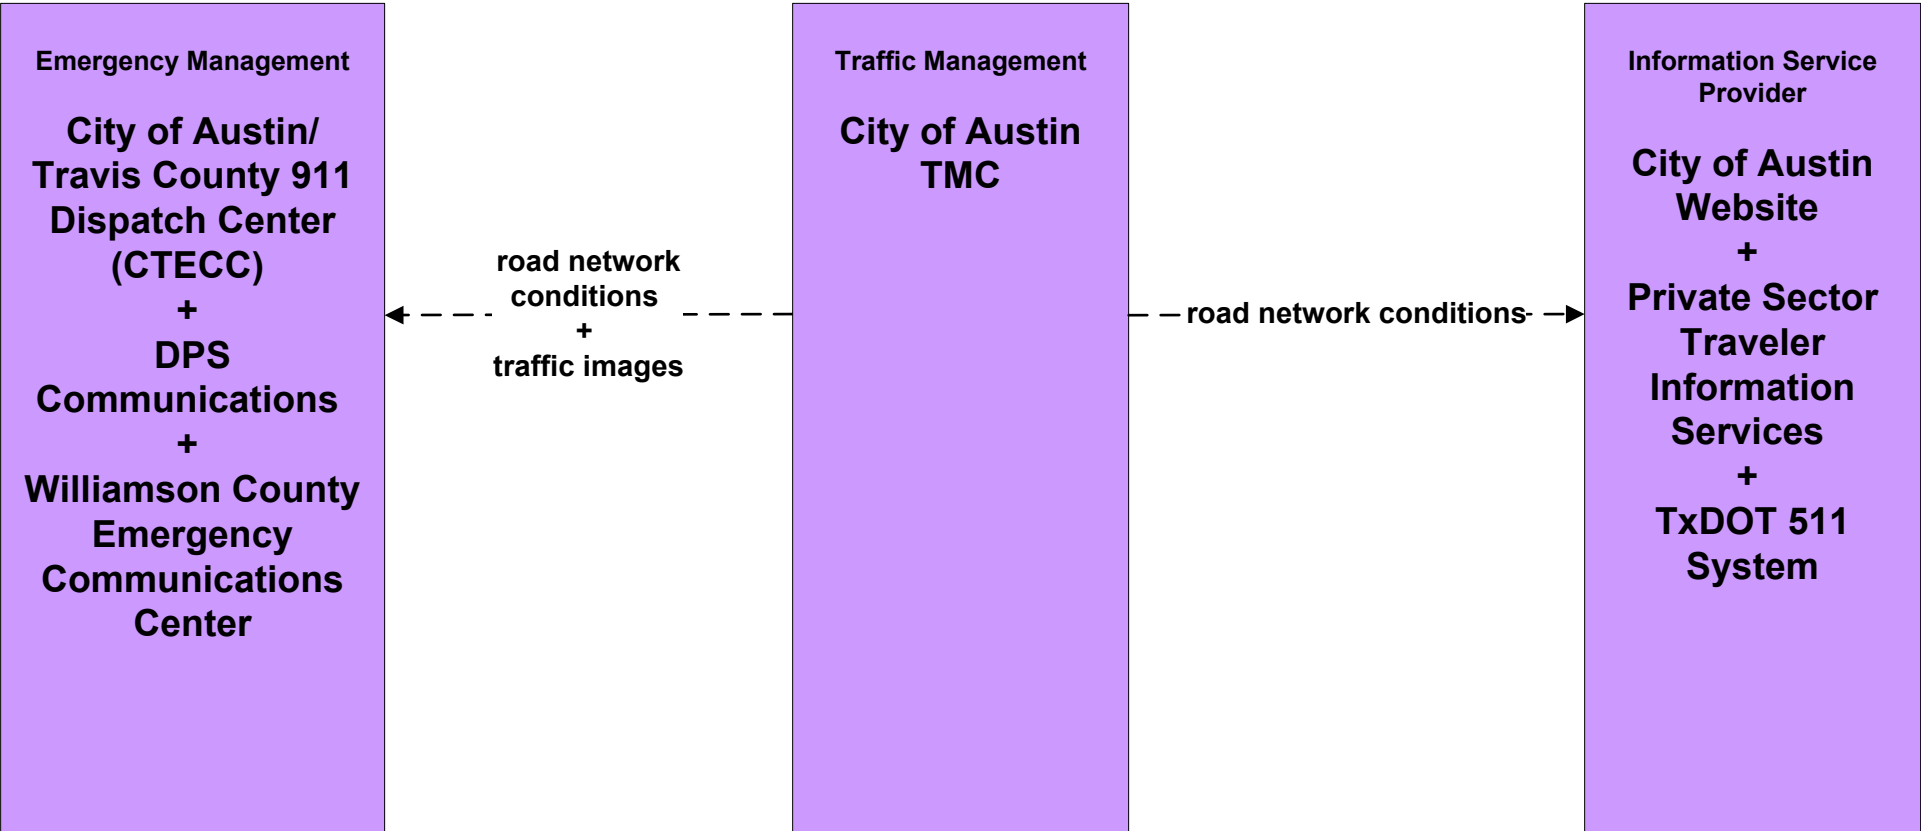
Emergency Management

City of Austin/ Travis County 911 Dispatch Center (CTECC)
+
DPS Communications
+
Williamson County Emergency Communications Center

road network conditions
+
traffic images

Traffic Management

City of Austin TMC

road network conditions

Information Service Provider

City of Austin Website
+
Private Sector Traveler Information Services
+
TxDOT 511 System